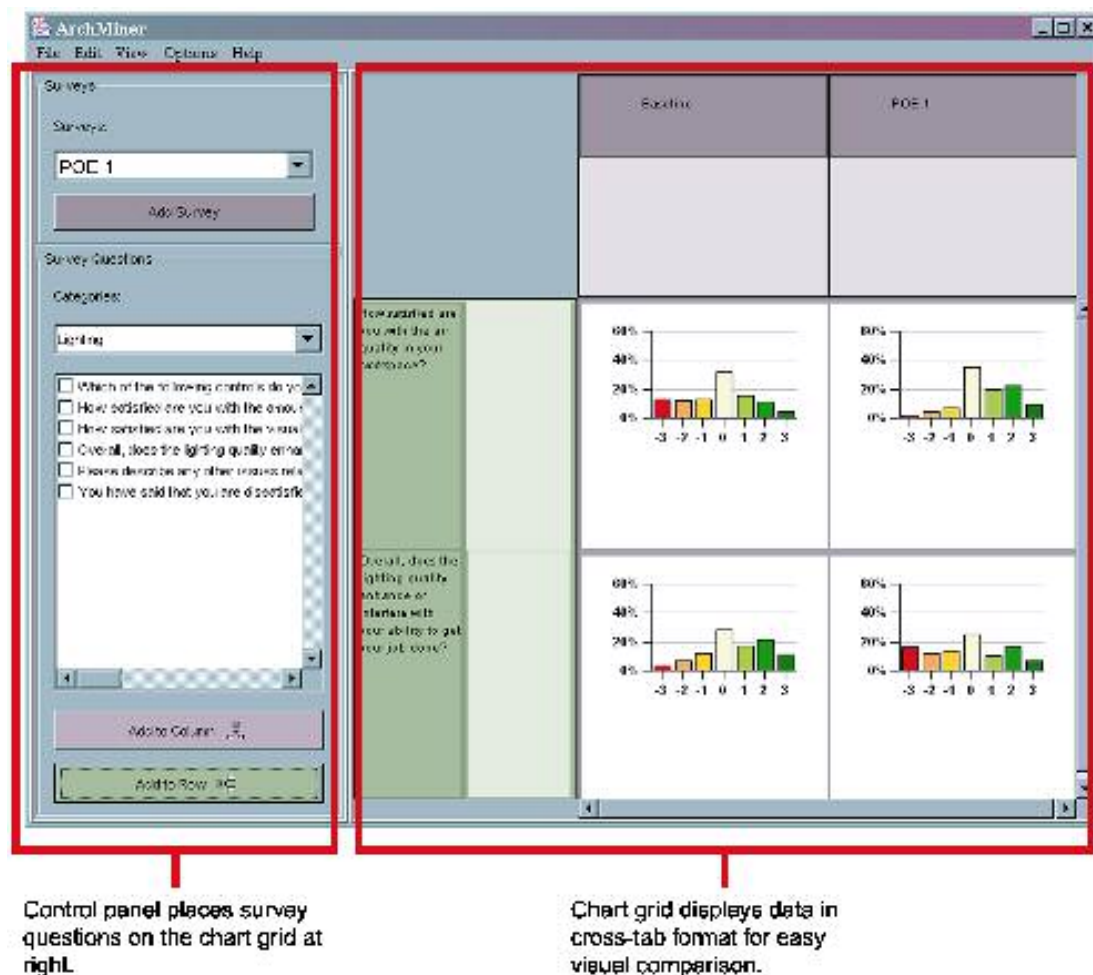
ArchMiner

File Edit View Options Help

Surveys

Surveys:

POE 1

Add Survey

Survey Questions

Categories:

Lighting

Which of the following controls do yo
How satisfied are you with the amou
How satisfied are you with the visual
Overall, does the lighting quality enha
Please describe any other issues rela
You have said that you are dissatisfie

Add to Column

Add to Row

Baseline

POE 1

How satisfied are you with the air quality in your workspace?

Overall, does the lighting quality enhance or interfere with your ability to get your job done?

60%
40%
20%
0%
-3 -2 -1 0 1 2 3

60%
40%
20%
0%
-3 -2 -1 0 1 2 3

60%
40%
20%
0%
-3 -2 -1 0 1 2 3

60%
40%
20%
0%
-3 -2 -1 0 1 2 3

Control panel places survey questions on the chart grid at right.

Chart grid displays data in cross-tab format for easy visual comparison.